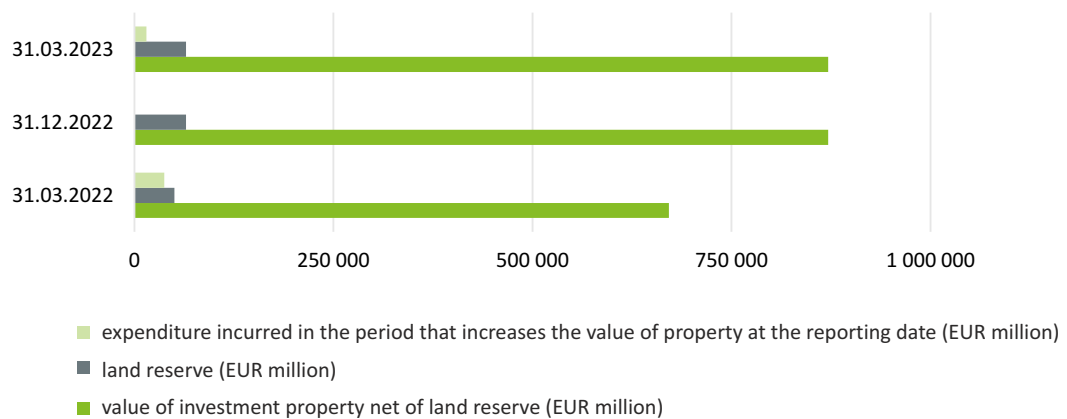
31.03.2023

31.12.2022

31.03.2022

0
250 000
500 000
750 000
1 000 000

expenditure incurred in the period that increases the value of property at the reporting date (EUR million)

land reserve (EUR million)

value of investment property net of land reserve (EUR million)